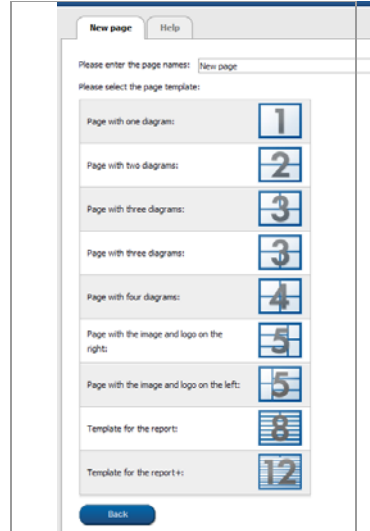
New page | Help

Please enter the page names: New page

Please select the page template:

Page with one diagram: 1

Page with two diagrams: 2

Page with three diagrams: 3

Page with three diagrams: 3

Page with four diagrams: 4

Page with the image and logo on the right: 5

Page with the image and logo on the left: 5

Template for the report: 8

Template for the report+: 12

Back